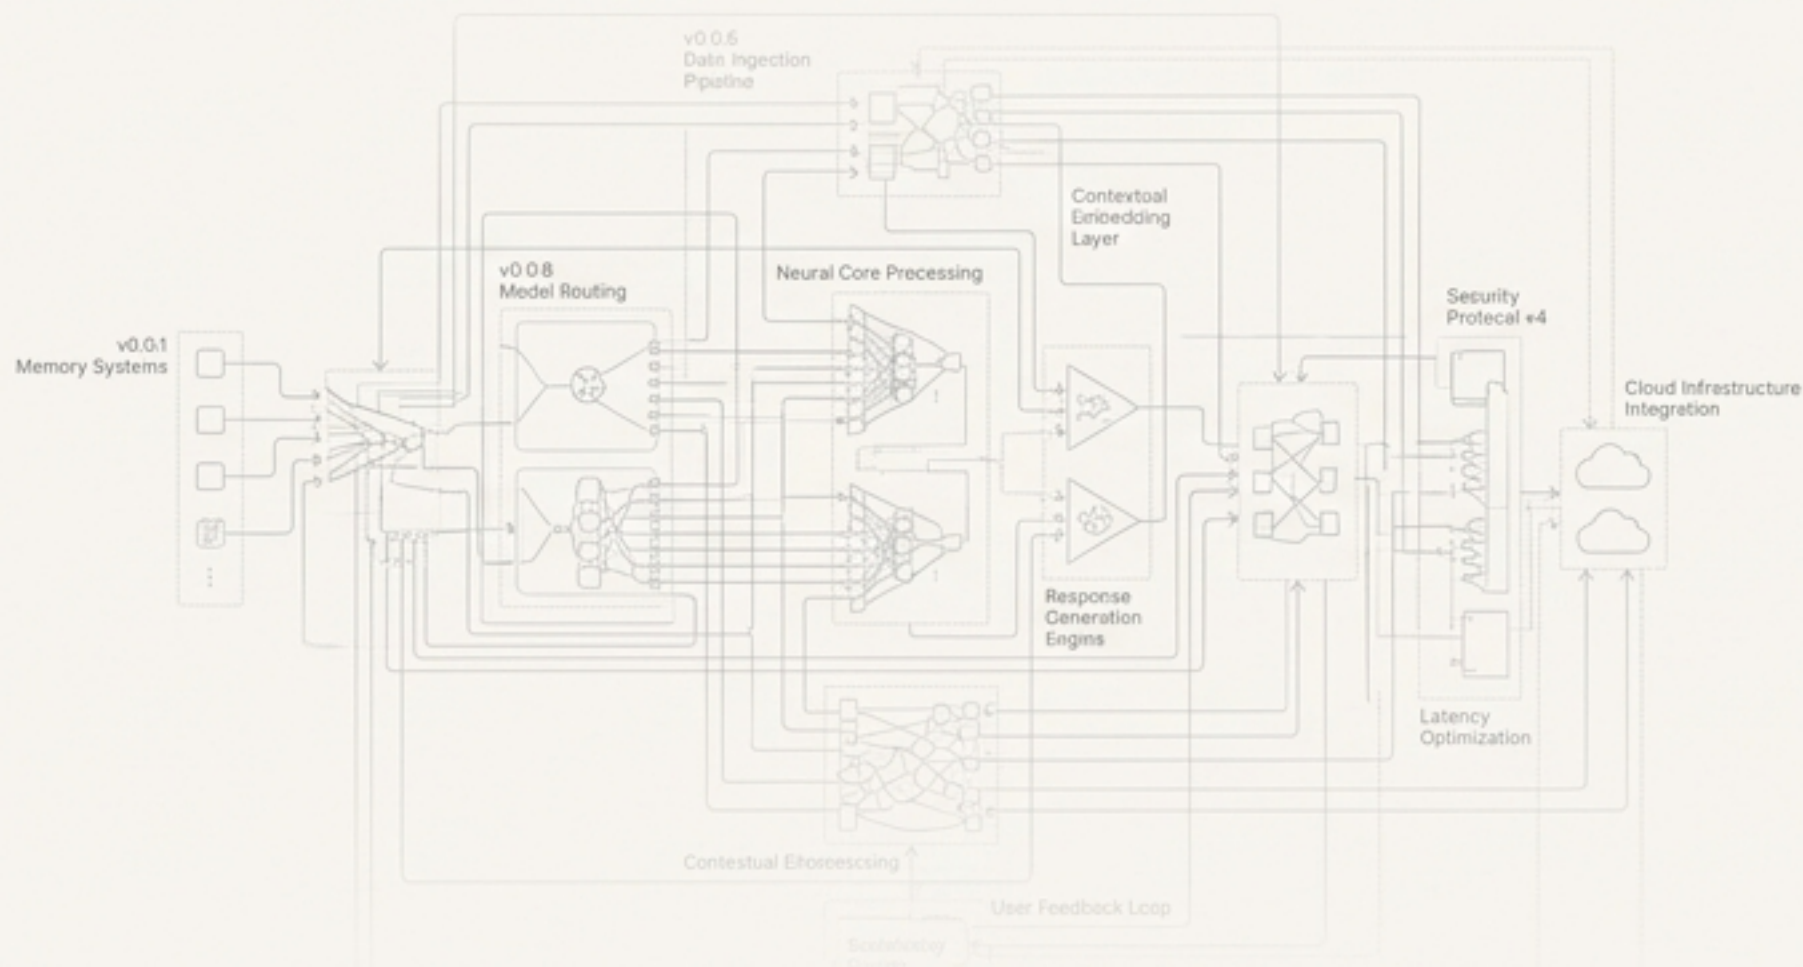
v0.0.6
Data Ingection
Pipstine

Contextoal
Eiricedding
Layer

v0.0.8
Medel Routing

Neural Core Precessing

Security
Protecal «4

v0.0.1
Memory Systems

Cloud Infrestructure
Integretion

Response
Ceneration
Engins

Latency
Optimization

Contestual Efioeescsing

User Feedback Loop

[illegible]